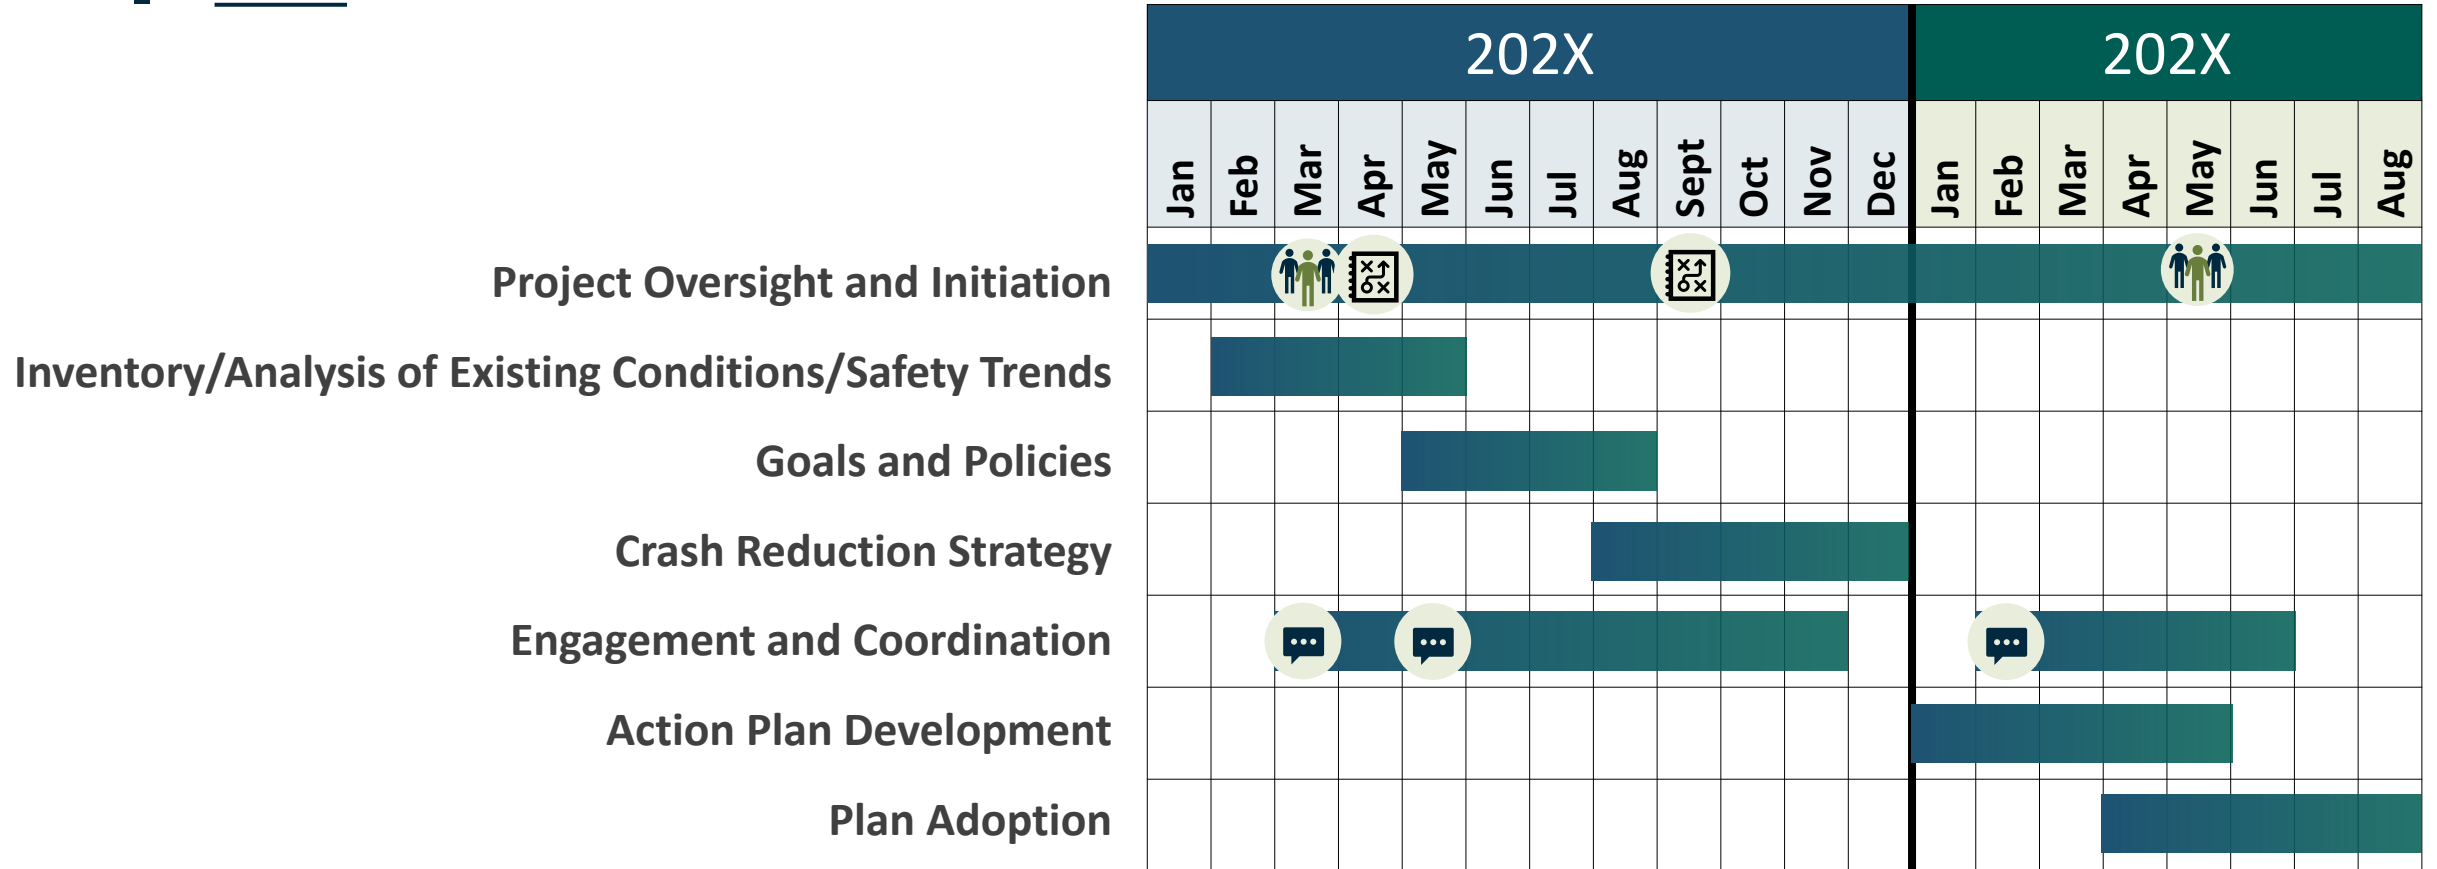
| | 202X | | | | | | | | | | | | 202X | | | | | | | |
|---|---|---|---|---|---|---|---|---|---|---|---|---|---|---|---|---|---|---|---|---|
| | Jan | Feb | Mar | Apr | May | Jun | Jul | Aug | Sept | Oct | Nov | Dec | Jan | Feb | Mar | Apr | May | Jun | Jul | Aug |
| Project Oversight and Initiation | | | | | | | | | | | | | | | | | | | | |
| Inventory/Analysis of Existing Conditions/Safety Trends | | | | | | | | | | | | | | | | | | | | |
| Goals and Policies | | | | | | | | | | | | | | | | | | | | |
| Crash Reduction Strategy | | | | | | | | | | | | | | | | | | | | |
| Engagement and Coordination | | | | | | | | | | | | | | | | | | | | |
| Action Plan Development | | | | | | | | | | | | | | | | | | | | |
| Plan Adoption | | | | | | | | | | | | | | | | | | | | |